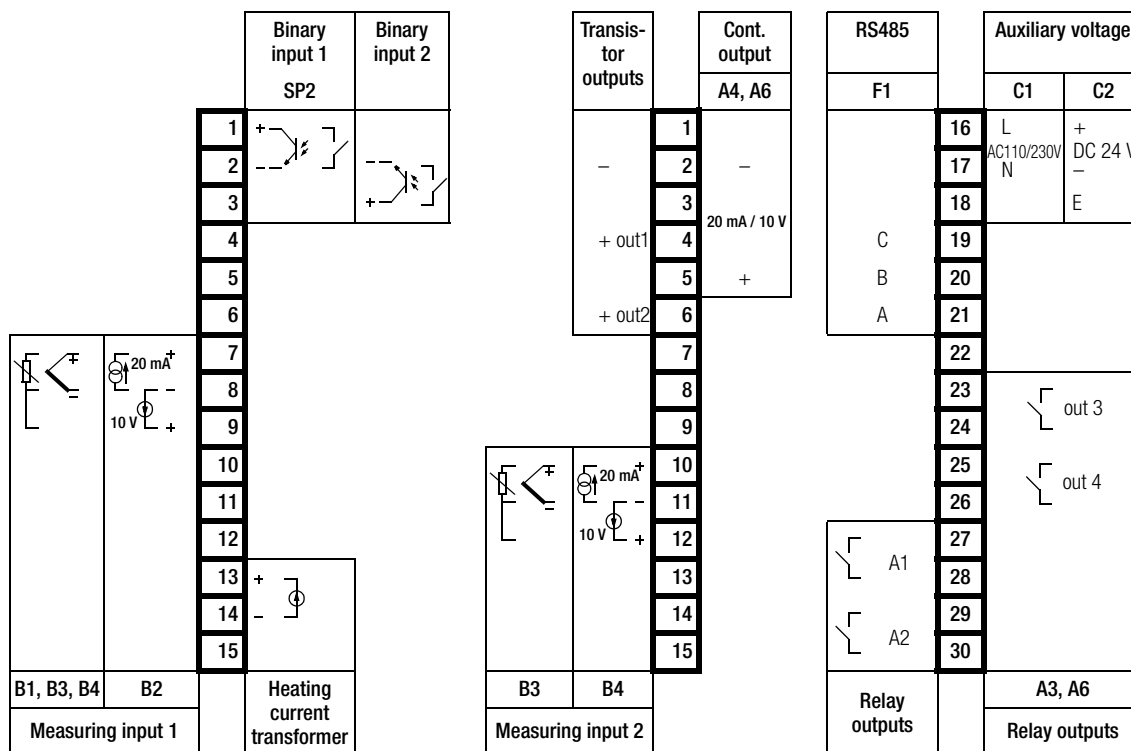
Binary input 1
SP2
Binary input 2

1
2
3
4
5
6
7
8
9
10
11
12
13
14
15

+
–
+
20 mA
+
–
10 V
+
+
–

B1, B3, B4
B2
Measuring input 1
Heating current transformer

Transistor outputs
Cont. output
A4, A6

–
+ out1
+ out2
1
2
3
4
5
6
7
8
9
10
11
12
13
14
15
–
20 mA / 10 V
+

+
20 mA
+
–
10 V
+

B3
B4
Measuring input 2

RS485
F1
C
B
A

16
17
18
19
20
21
22
23
24
25
26
27
28
29
30

A1
A2
Relay outputs

Auxiliary voltage
C1
C2
L
AC110/230V
N
+
DC 24 V
–
E
out 3
out 4
A3, A6
Relay outputs